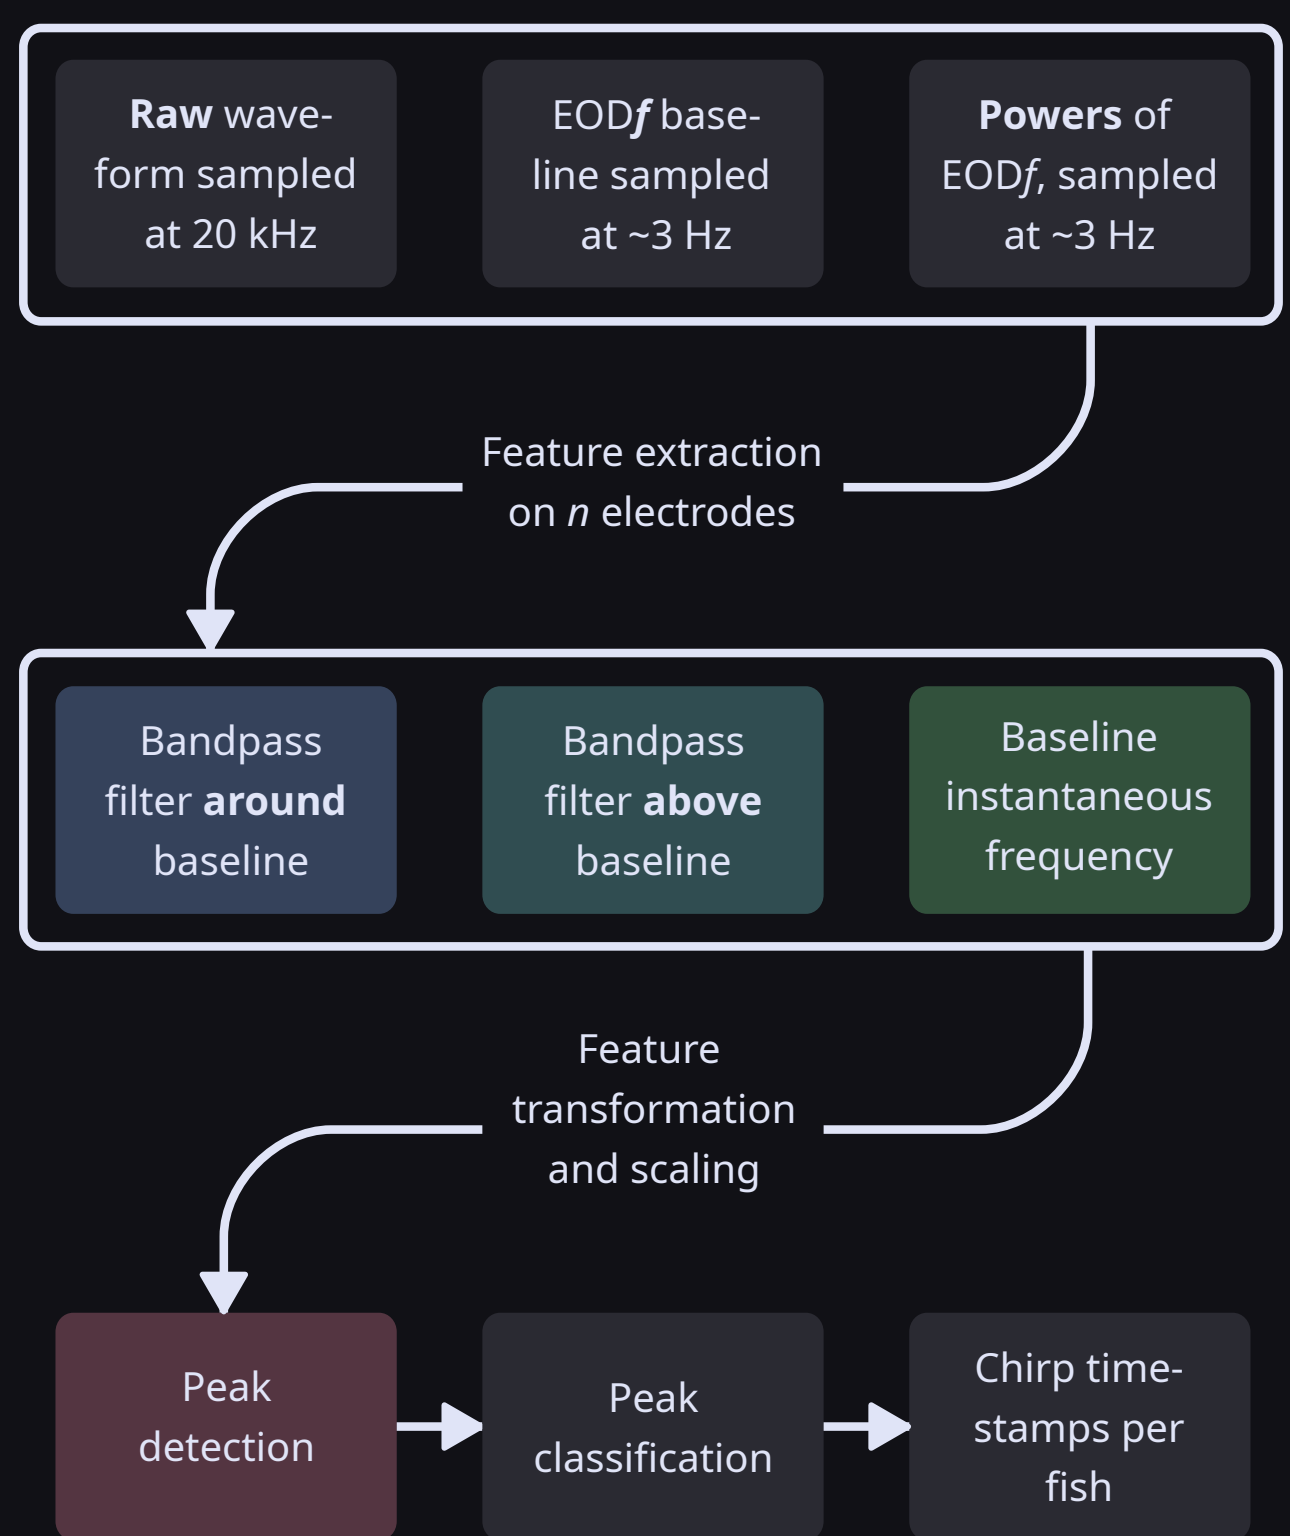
Raw waveform sampled at 20 kHz

EOD*f* baseline sampled at ~3 Hz

Powers of EOD*f*, sampled at ~3 Hz

Feature extraction on *n* electrodes

Bandpass filter around baseline

Bandpass filter above baseline

Baseline instantaneous frequency

Feature transformation and scaling

Peak detection

Peak classification

Chirp timestamps per fish